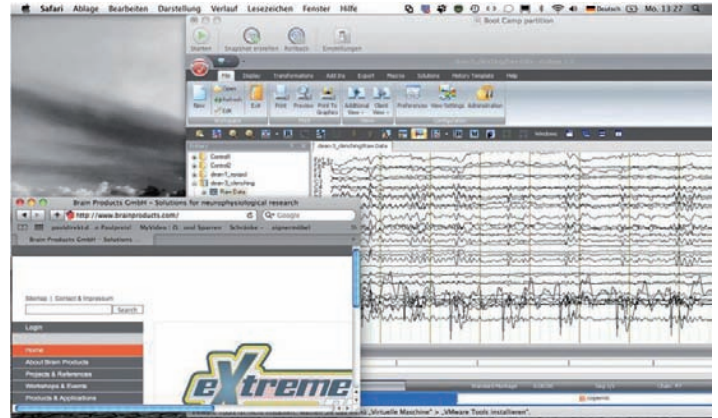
Safari Ablage Bearbeiten Darstellung Verlauf Lesezeichen Fenster Hilfe

Deutsch Mo. 13:27

Boot Camp partition

Starten Snapshot erstellen Rollback Einstellungen

File Display Transformations Add Ins Export Macros Solutions History Template Help

New Open Full Edit Print Preview Print To Graphics Additional View Open View Preferences View Settings Administration

Control1
Control2
dean1_spont
dean1_clenching
Raw Data

dean1_clenching/Raw Data

Brain Products GmbH - Solutions for neurophysiological research

http://www.brainproducts.com/

Google

Brain Products GmbH : Solutions

Sitemap | Contact & Impressum

Search

Login

Home

About Brain Products

Projects & References

Workshops & Events

Products & Applications

eXtreme

„Virtuelle Maschine" > „VMware Tools installieren".